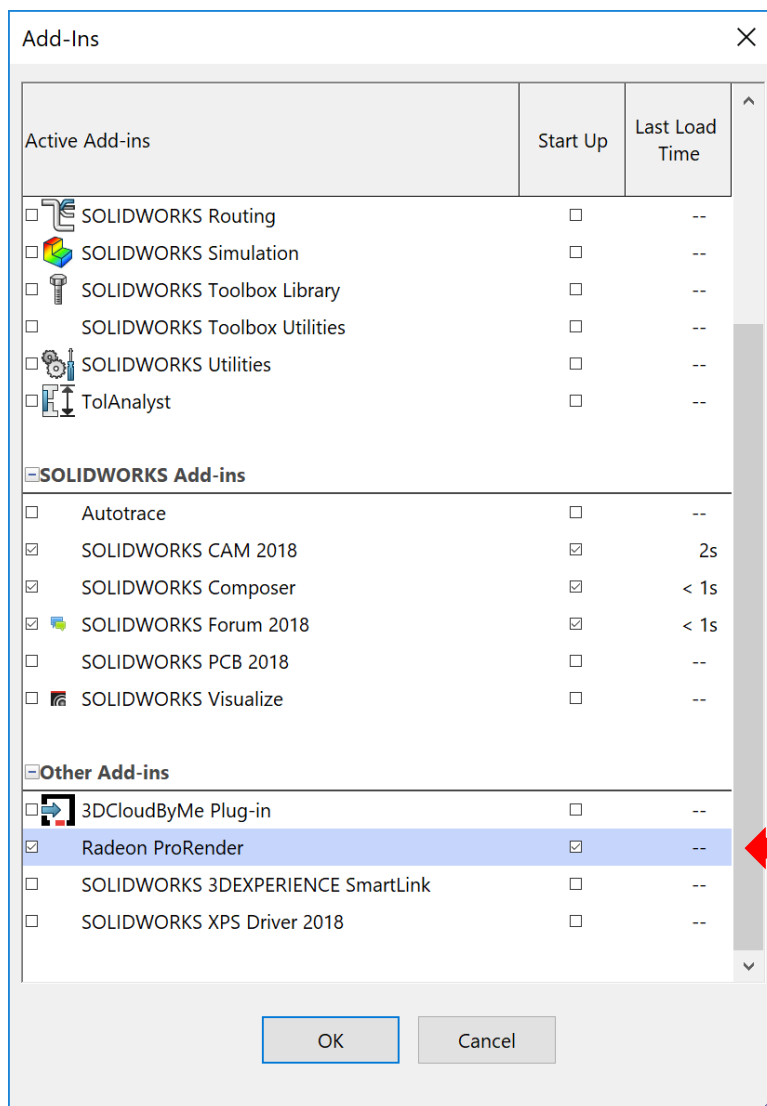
Add-Ins

| Active Add-ins | Start Up | Last Load Time |
|---|---|---|
| SOLIDWORKS Routing | | -- |
| SOLIDWORKS Simulation | | -- |
| SOLIDWORKS Toolbox Library | | -- |
| SOLIDWORKS Toolbox Utilities | | -- |
| SOLIDWORKS Utilities | | -- |
| TolAnalyst | | -- |
| SOLIDWORKS Add-ins | | |
| Autotrace | | -- |
| SOLIDWORKS CAM 2018 | | 2s |
| SOLIDWORKS Composer | | < 1s |
| SOLIDWORKS Forum 2018 | | < 1s |
| SOLIDWORKS PCB 2018 | | -- |
| SOLIDWORKS Visualize | | -- |
| Other Add-ins | | |
| 3DCloudByMe Plug-in | | -- |
| Radeon ProRender | | -- |
| SOLIDWORKS 3DEXPERIENCE SmartLink | | -- |
| SOLIDWORKS XPS Driver 2018 | | -- |

OK
Cancel